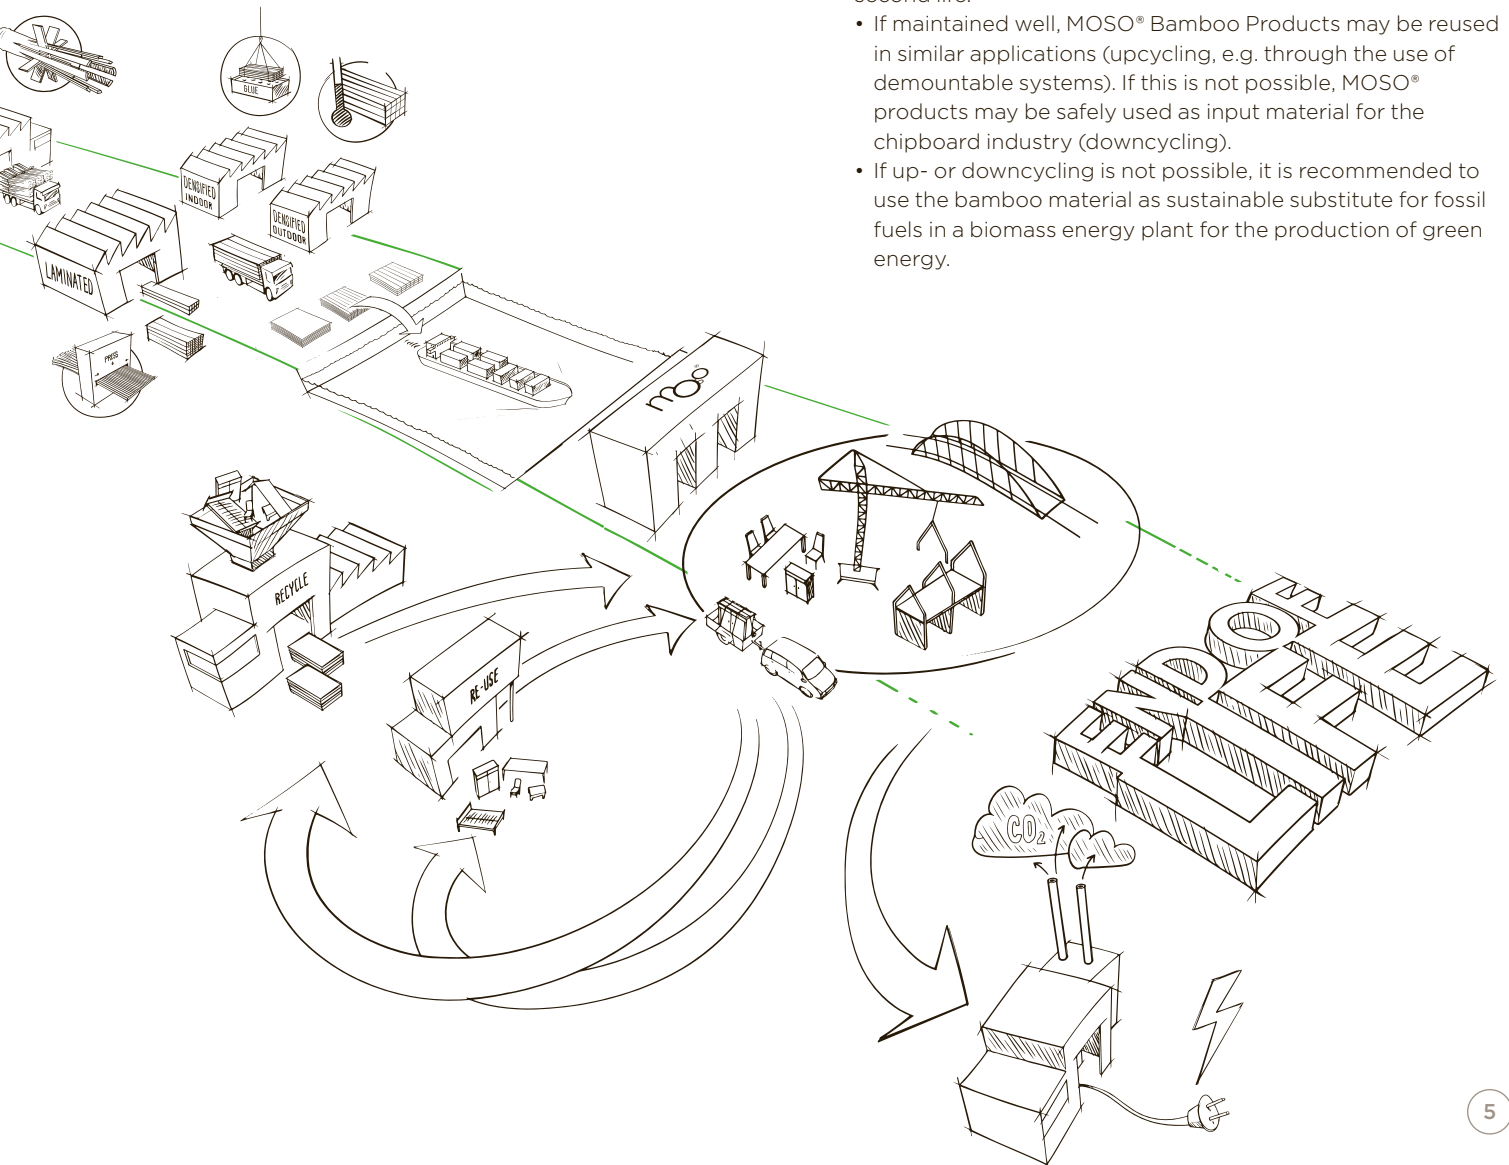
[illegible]

• If maintained well, MOSO® Bamboo Products may be reused in similar applications (upcycling, e.g. through the use of demountable systems). If this is not possible, MOSO® products may be safely used as input material for the chipboard industry (downcycling).
• If up- or downcycling is not possible, it is recommended to use the bamboo material as sustainable substitute for fossil fuels in a biomass energy plant for the production of green energy.

GLUE

DENSIFIED INDOOR

DENSIFIED OUTDOOR

LAMINATED

PRESS

moso

RECYCLE

RE-USE

END OF LIFE

$CO_2$

5